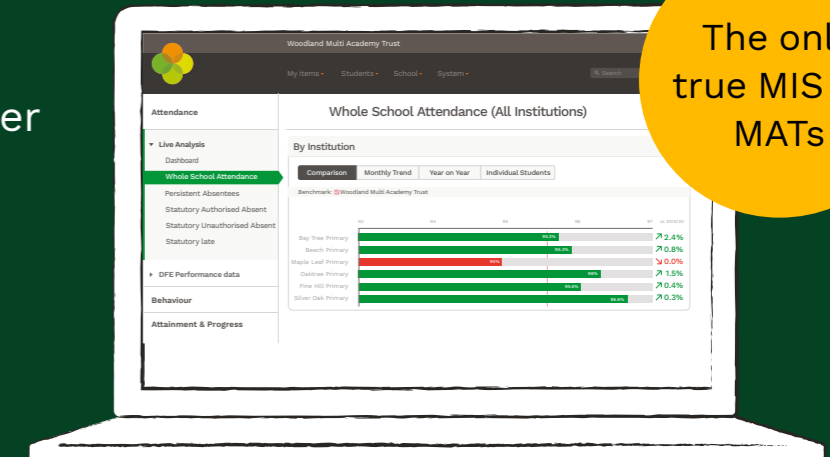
er

The onl
true MIS
MATs

Woodland Multi Academy Trust

My Items • Students • School • System •

Search

Attendance

Live Analysis
Dashboard
Whole School Attendance
Persistent Absentees
Statutory Authorised Absent
Statutory Unauthorised Absent
Statutory late

DFE Performance data

Behaviour

Attainment & Progress

Whole School Attendance (All Institutions)

By Institution

Comparison | Monthly Trend | Year on Year | Individual Students

Benchmark: Woodland Multi Academy Trust

| | | |
|---|---|---|
| Bay Tree Primary | 94.3% | ↗ 2.4% |
| Beach Primary | 94.3% | ↗ 0.8% |
| Maple Leaf Primary | 88% | ↘ 0.0% |
| Oaktree Primary | 96% | ↗ 1.5% |
| Pine Hill Primary | 95.3% | ↗ 0.4% |
| Silver Oak Primary | 96.6% | ↗ 0.3% |